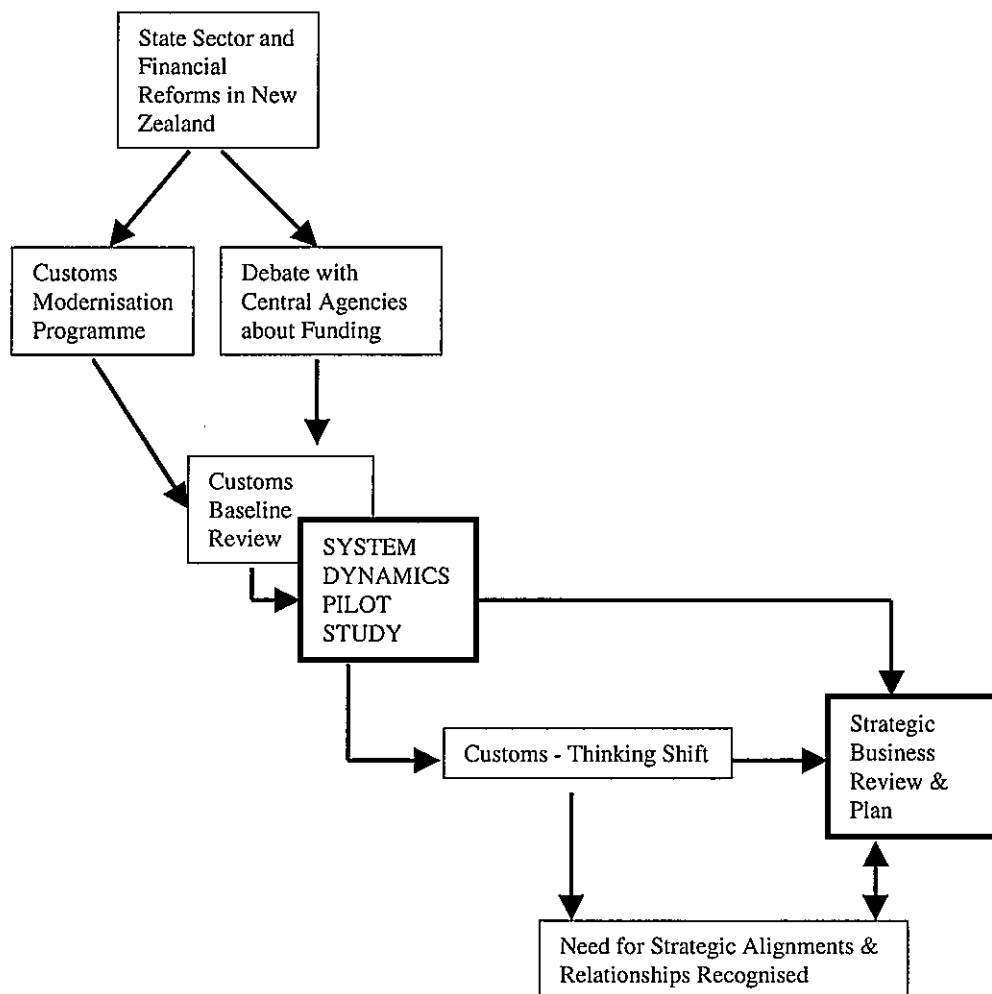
State Sector and Financial Reforms in New Zealand

Customs Modernisation Programme

Debate with Central Agencies about Funding

Customs Baseline Review

SYSTEM DYNAMICS PILOT STUDY

Customs - Thinking Shift

Strategic Business Review & Plan

Need for Strategic Alignments & Relationships Recognised